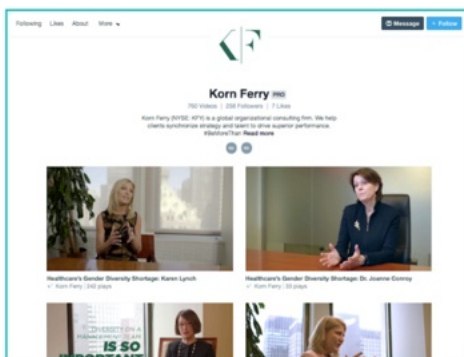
Following Likes About More

Message + Follow

Korn Ferry PRO

750 Videos | 258 Followers | 7 Likes

Korn Ferry (NYSE: KFY) is a global organizational consulting firm. We help clients synchronize strategy and talent to drive superior performance. #WeAreMoreThan Read more

Healthcare's Gender Diversity Shortage: Karen Lynch
Korn Ferry | 240 plays

Healthcare's Gender Diversity Shortage: Dr. Joanne Conroy
Korn Ferry | 33 plays

DIVERSITY ON A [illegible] IS SO IMPORTANT